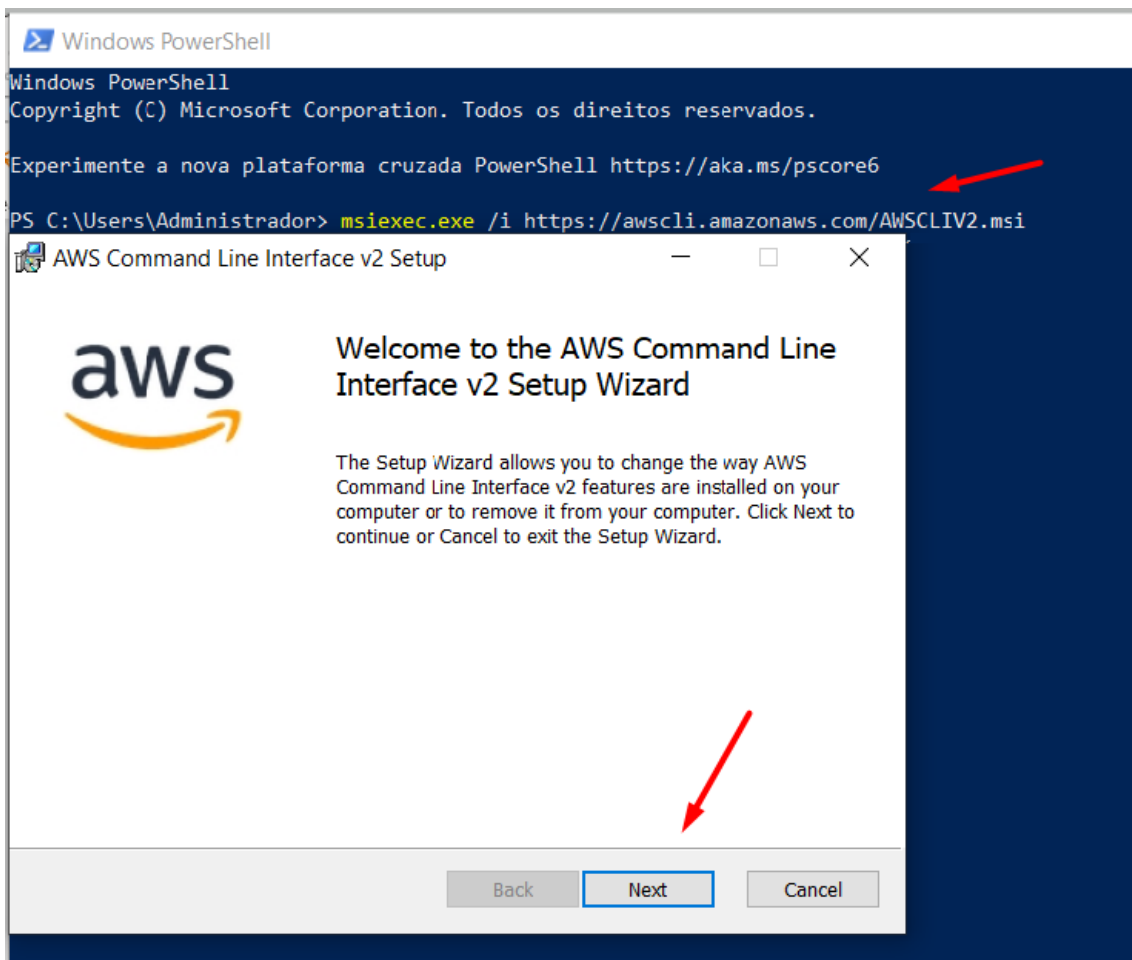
Windows PowerShell

Windows PowerShell
Copyright (C) Microsoft Corporation. Todos os direitos reservados.

Experimente a nova plataforma cruzada PowerShell https://aka.ms/pscore6

PS C:\Users\Administrador> msiexec.exe /i https://awscli.amazonaws.com/AWSCLIV2.msi

AWS Command Line Interface v2 Setup

aws

Welcome to the AWS Command Line Interface v2 Setup Wizard

The Setup Wizard allows you to change the way AWS Command Line Interface v2 features are installed on your computer or to remove it from your computer. Click Next to continue or Cancel to exit the Setup Wizard.

Back
Next
Cancel